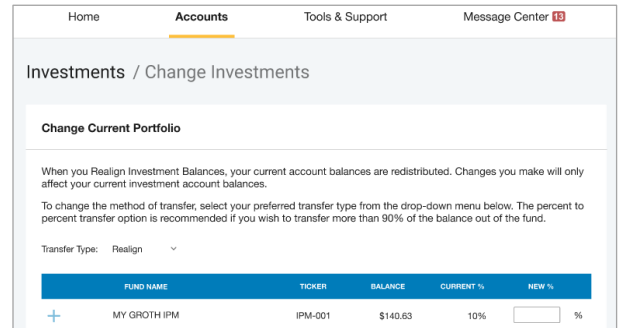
Home Accounts Tools & Support Message Center 13

Investments / Change Investments

Change Current Portfolio

When you Realign Investment Balances, your current account balances are redistributed. Changes you make will only affect your current investment account balances.

To change the method of transfer, select your preferred transfer type from the drop-down menu below. The percent to percent transfer option is recommended if you wish to transfer more than 90% of the balance out of the fund.

Transfer Type: Realign

| | FUND NAME | TICKER | BALANCE | CURRENT % | NEW % |
|---|---|---|---|---|---|
| + | MY GROTH IPM | IPM-001 | $140.63 | 10% | % |